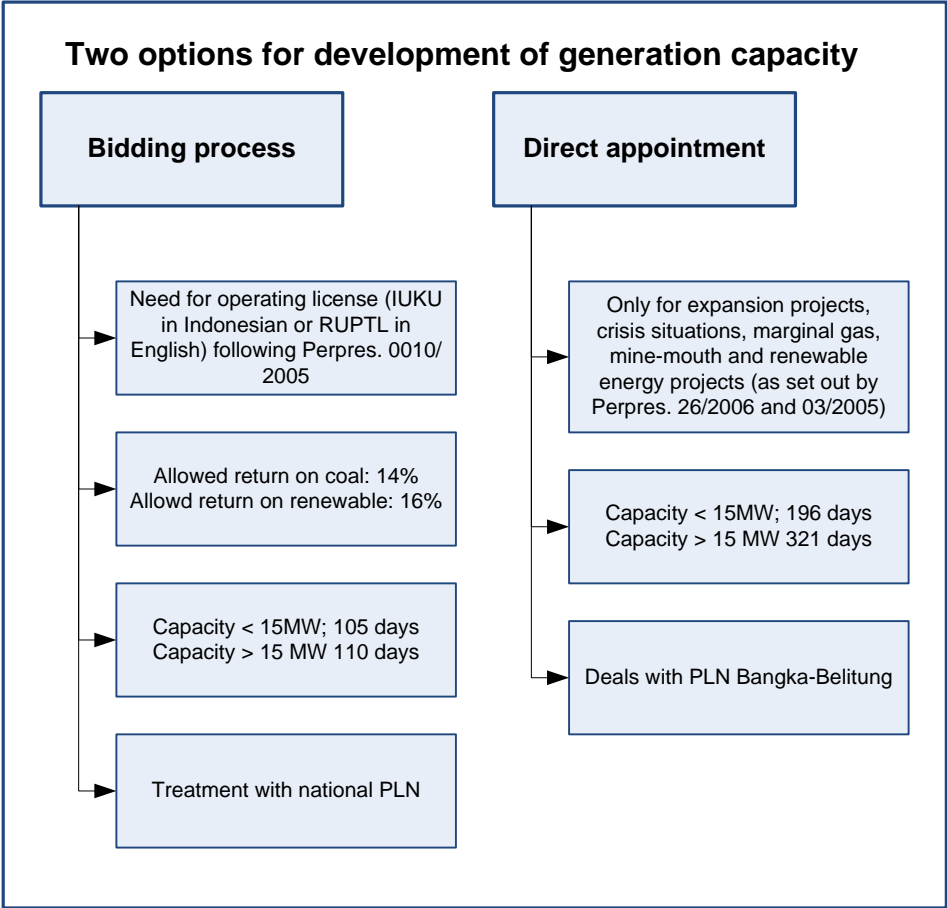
Two options for development of generation capacity

Bidding process

Need for operating license (IUKU in Indonesian or RUPTL in English) following Perpres. 0010/ 2005

Allowed return on coal: 14%
Allowd return on renewable: 16%

Capacity < 15MW; 105 days
Capacity > 15 MW 110 days

Treatment with national PLN

Direct appointment

Only for expansion projects, crisis situations, marginal gas, mine-mouth and renewable energy projects (as set out by Perpres. 26/2006 and 03/2005)

Capacity < 15MW; 196 days
Capacity > 15 MW 321 days

Deals with PLN Bangka-Belitung